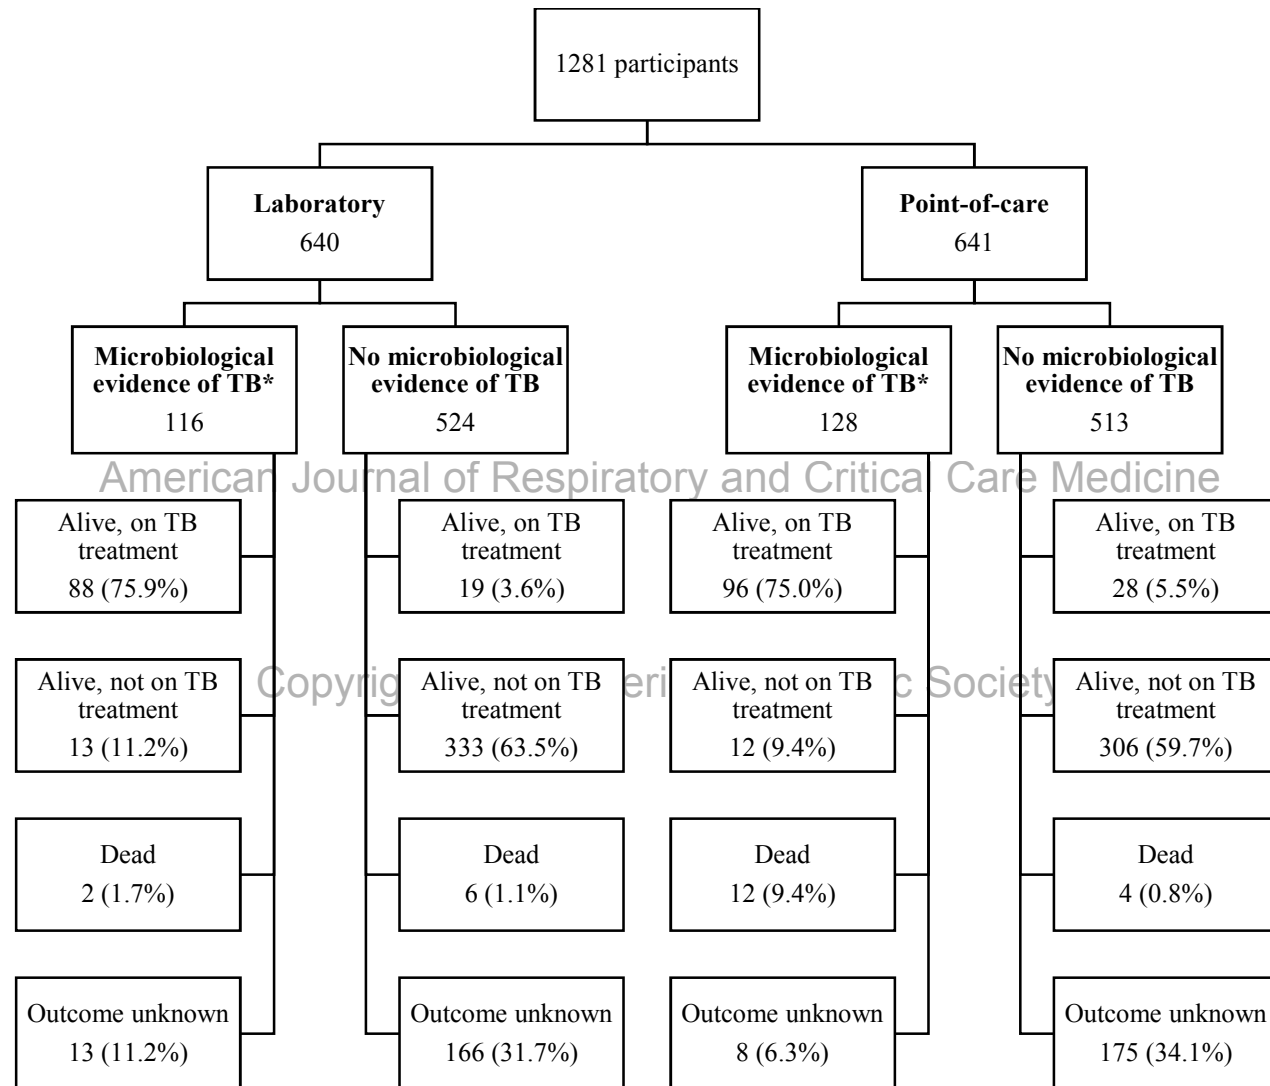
1281 participants

**Laboratory**
640

**Point-of-care**
641

**Microbiological evidence of TB***
116

**No microbiological evidence of TB**
524

**Microbiological evidence of TB***
128

**No microbiological evidence of TB**
513

American Journal of Respiratory and Critical Care Medicine

Alive, on TB treatment
88 (75.9%)

Alive, on TB treatment
19 (3.6%)

Alive, on TB treatment
96 (75.0%)

Alive, on TB treatment
28 (5.5%)

Copyrig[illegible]eri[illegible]c Society

Alive, not on TB treatment
13 (11.2%)

Alive, not on TB treatment
333 (63.5%)

Alive, not on TB treatment
12 (9.4%)

Alive, not on TB treatment
306 (59.7%)

Dead
2 (1.7%)

Dead
6 (1.1%)

Dead
12 (9.4%)

Dead
4 (0.8%)

Outcome unknown
13 (11.2%)

Outcome unknown
166 (31.7%)

Outcome unknown
8 (6.3%)

Outcome unknown
175 (34.1%)